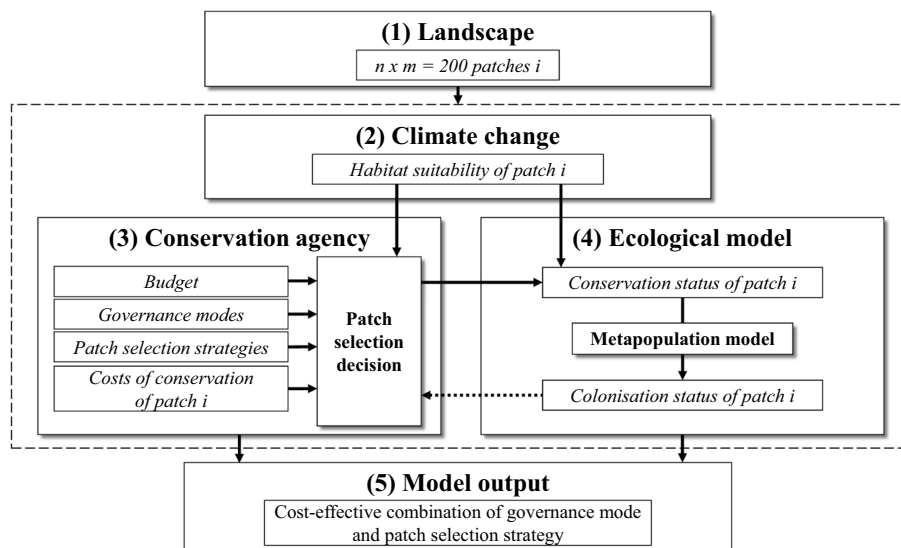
(1) Landscape

$n \times m = 200$ patches $i$

(2) Climate change

Habitat suitability of patch i

(3) Conservation agency

Budget

Governance modes

Patch selection strategies

Costs of conservation of patch i

Patch selection decision

(4) Ecological model

Conservation status of patch i

Metapopulation model

Colonisation status of patch i

(5) Model output

Cost-effective combination of governance mode and patch selection strategy